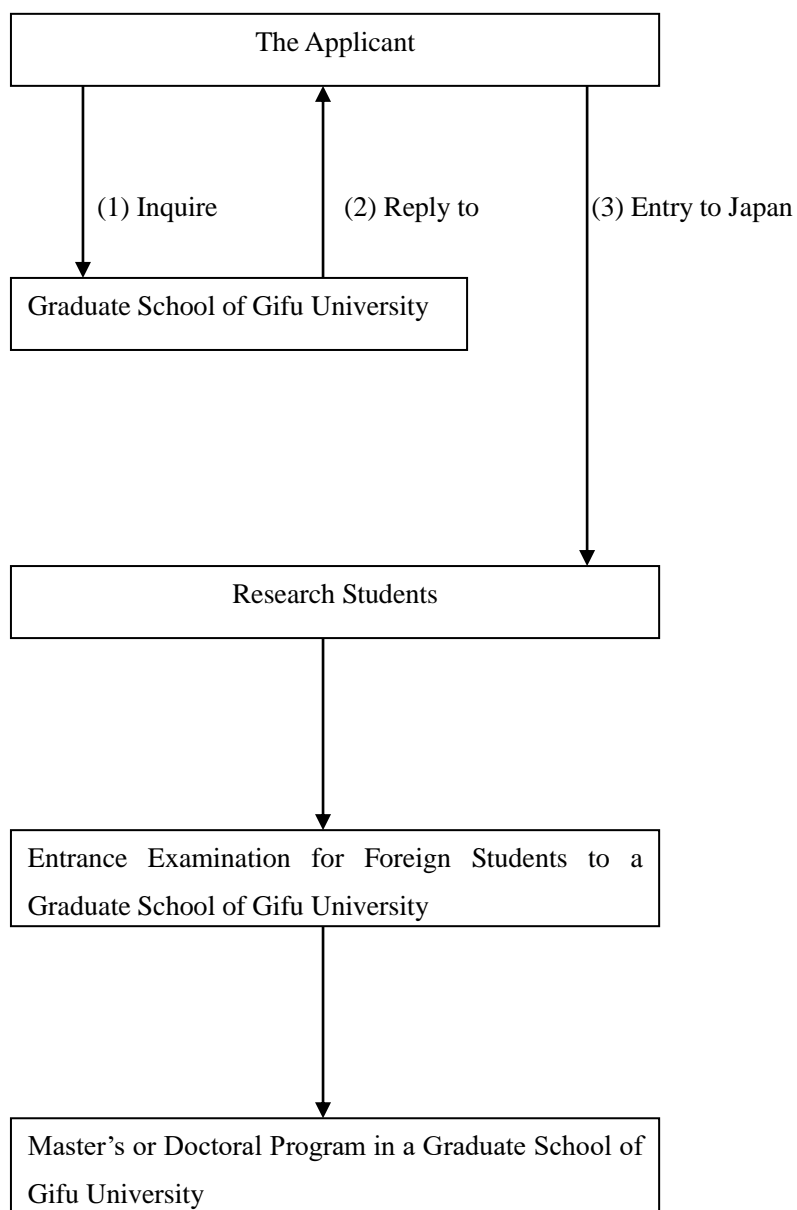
The Applicant

(1) Inquire

(2) Reply to

(3) Entry to Japan

Graduate School of Gifu University

Research Students

Entrance Examination for Foreign Students to a Graduate School of Gifu University

Master’s or Doctoral Program in a Graduate School of Gifu University